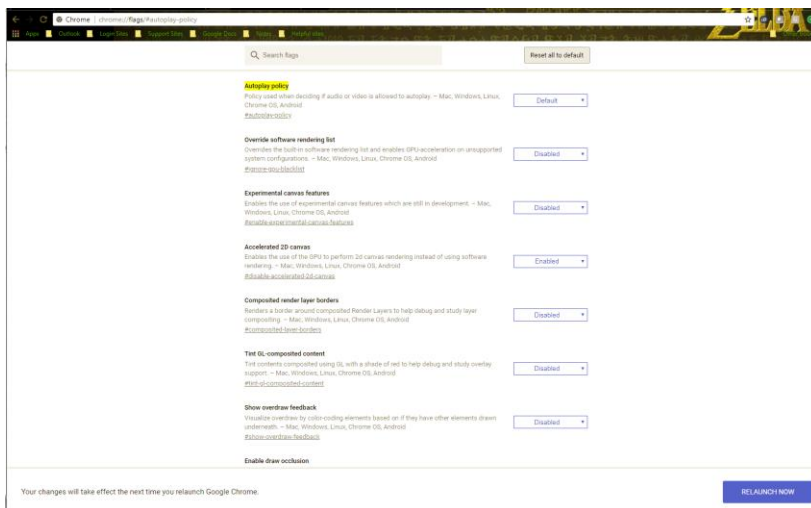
Chrome | chrome://flags/#autoplay-policy

Apps Outlook Login Sites Support Sites Google Docs Notes Helpful sites

Search flags

Reset all to default

Autoplay policy
Policy used when deciding if audio or video is allowed to autoplay. – Mac, Windows, Linux, Chrome OS, Android
#autoplay-policy
Default

Override software rendering list
Overrides the built-in software rendering list and enables GPU-acceleration on unsupported system configurations. – Mac, Windows, Linux, Chrome OS, Android
#ignore-gpu-blacklist
Disabled

Experimental canvas features
Enables the use of experimental canvas features which are still in development. – Mac, Windows, Linux, Chrome OS, Android
#enable-experimental-canvas-features
Disabled

Accelerated 2D canvas
Enables the use of the GPU to perform 2d canvas rendering instead of using software rendering. – Mac, Windows, Linux, Chrome OS, Android
#disable-accelerated-2d-canvas
Enabled

Composited render layer borders
Renders a border around composited Render Layers to help debug and study layer compositing. – Mac, Windows, Linux, Chrome OS, Android
#composited-layer-borders
Disabled

Tint GL-composited content
Tint contents composited using GL with a shade of red to help debug and study overlay support. – Mac, Windows, Linux, Chrome OS, Android
#tint-gl-composited-content
Disabled

Show overdraw feedback
Visualize overdraw by color-coding elements based on if they have other elements drawn underneath. – Mac, Windows, Linux, Chrome OS, Android
#show-overdraw-feedback
Disabled

Enable draw occlusion

Your changes will take effect the next time you relaunch Google Chrome.

RELAUNCH NOW